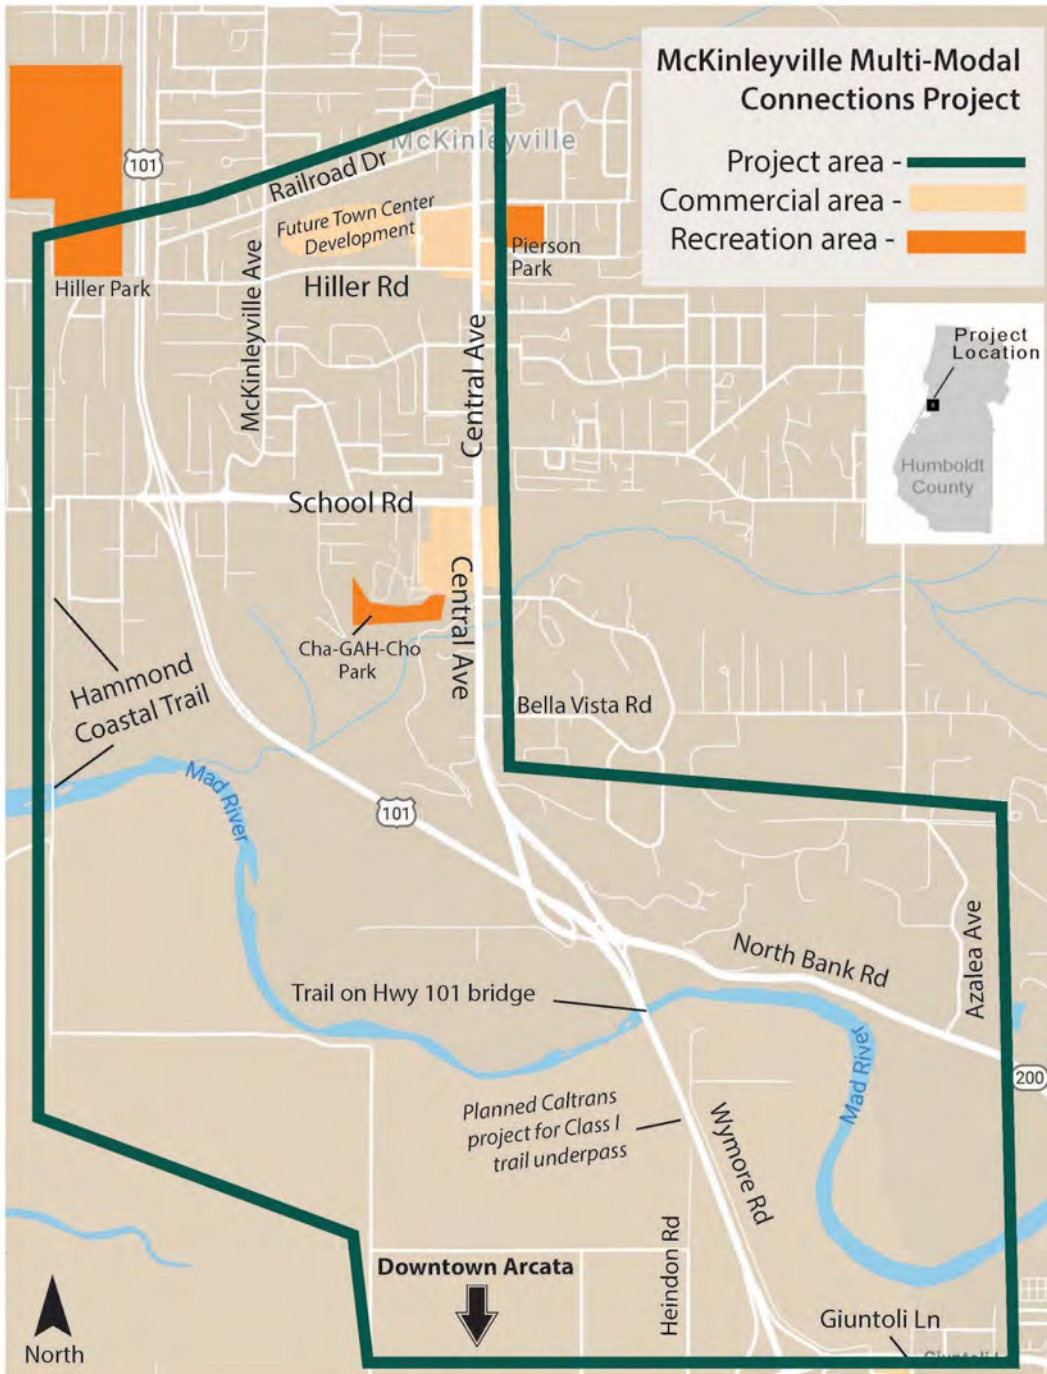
McKinleyville Multi-Modal Connections Project

Project area -
Commercial area -
Recreation area -

Project Location

Humboldt County

McKinleyville

101

Railroad Dr

Future Town Center Development

Pierson Park

Hiller Park

Hiller Rd

McKinleyville Ave

Central Ave

School Rd

Central Ave

Cha-GAH-Cho Park

Hammond Coastal Trail

Bella Vista Rd

Mad River

101

North Bank Rd

Azalea Ave

Trail on Hwy 101 bridge

Mad River

200

Planned Caltrans project for Class I trail underpass

Wymore Rd

Heindon Rd

Downtown Arcata

Giuntoli Ln

North